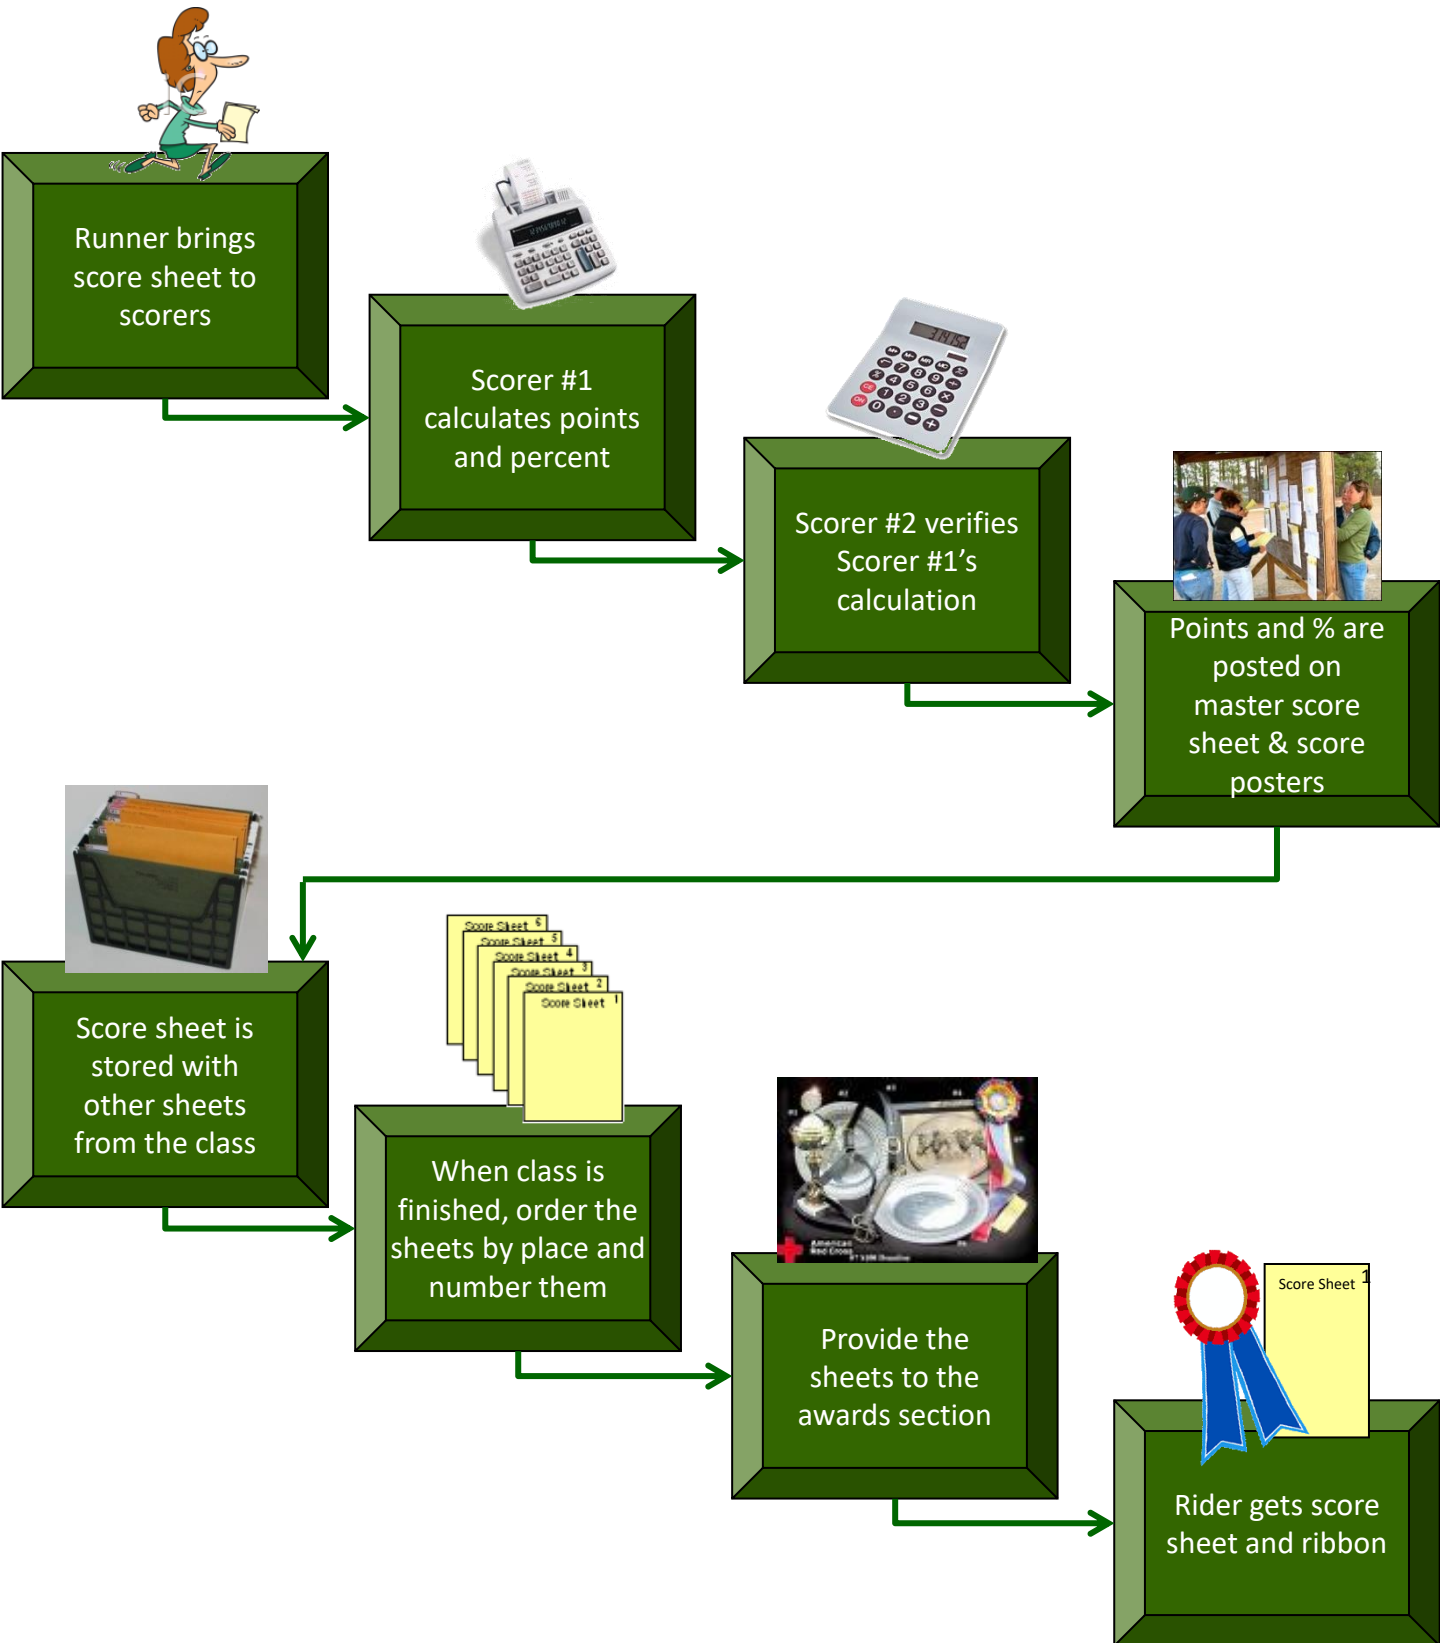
Runner brings score sheet to scorers

Scorer #1 calculates points and percent

Scorer #2 verifies Scorer #1's calculation

Points and % are posted on master score sheet & score posters

Score sheet is stored with other sheets from the class

Score Sheet 6
Score Sheet 5
Score Sheet 4
Score Sheet 3
Score Sheet 2
Score Sheet 1

When class is finished, order the sheets by place and number them

Provide the sheets to the awards section

Score Sheet 1

Rider gets score sheet and ribbon